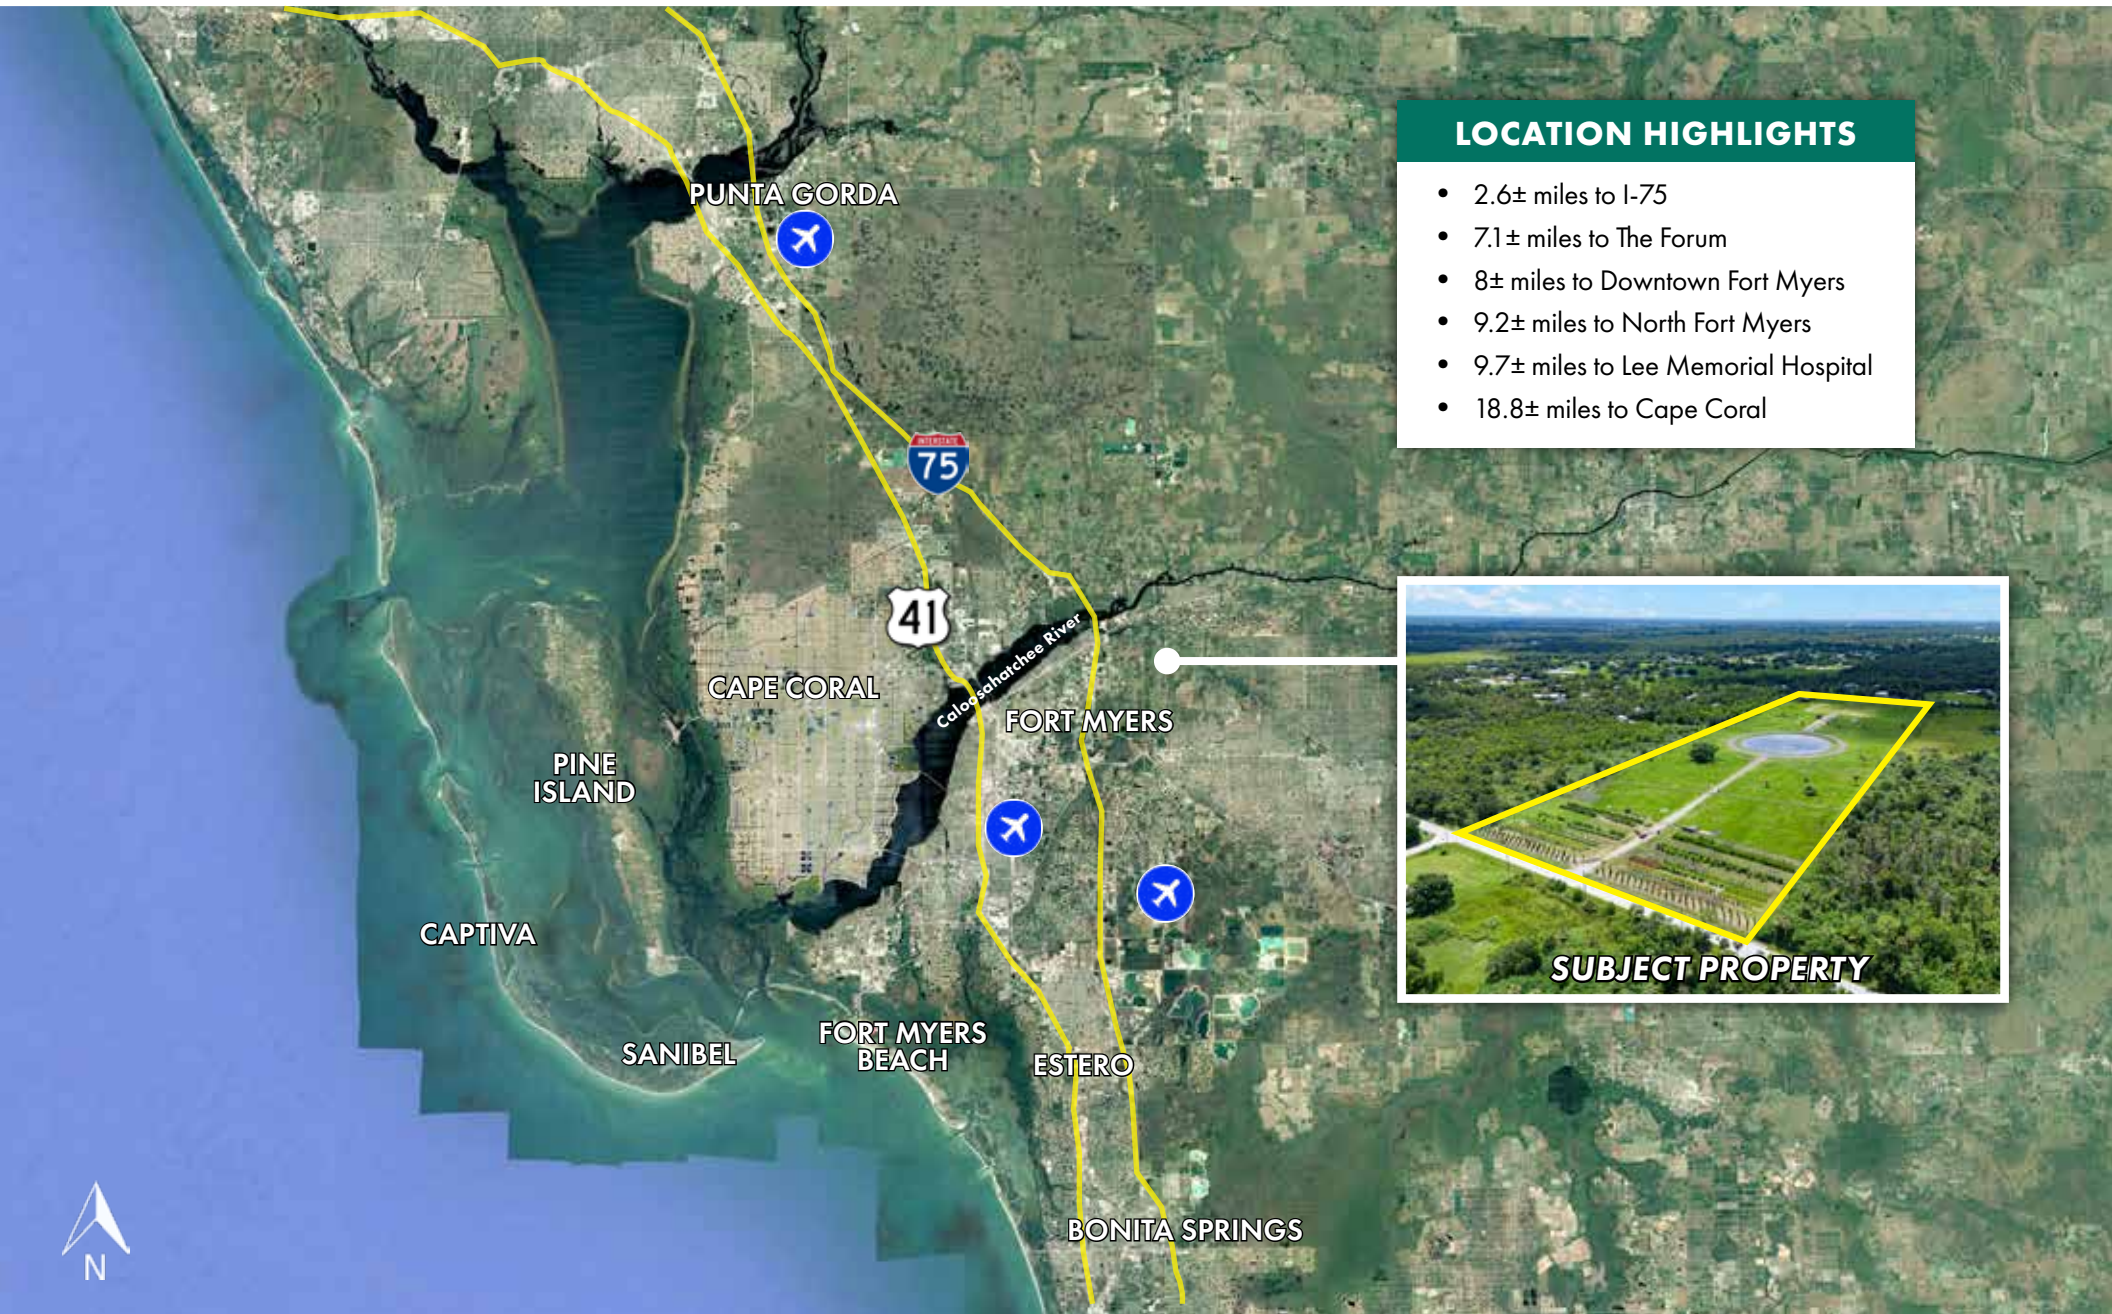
LOCATION HIGHLIGHTS

- 2.6± miles to I-75
- 7.1± miles to The Forum
- 8± miles to Downtown Fort Myers
- 9.2± miles to North Fort Myers
- 9.7± miles to Lee Memorial Hospital
- 18.8± miles to Cape Coral

PUNTA GORDA

INTERSTATE 75

41

Caloosahatchee River

CAPE CORAL

FORT MYERS

PINE ISLAND

CAPTIVA

SANIBEL

FORT MYERS BEACH

ESTERO

BONITA SPRINGS

SUBJECT PROPERTY

N